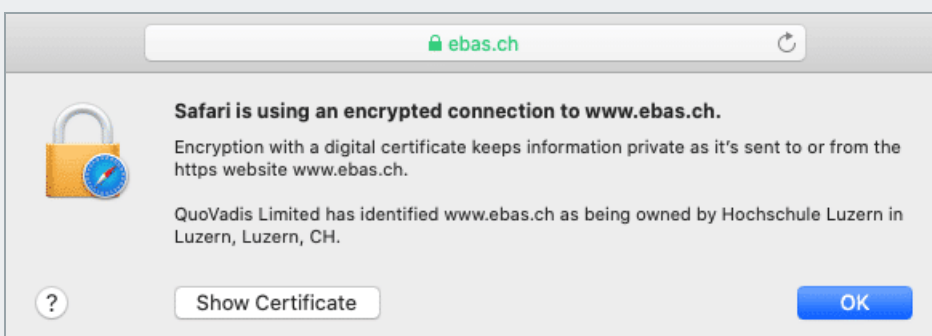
ebas.ch

Safari is using an encrypted connection to www.ebas.ch.

Encryption with a digital certificate keeps information private as it's sent to or from the https website www.ebas.ch.

QuoVadis Limited has identified www.ebas.ch as being owned by Hochschule Luzern in Luzern, Luzern, CH.

?

Show Certificate

OK